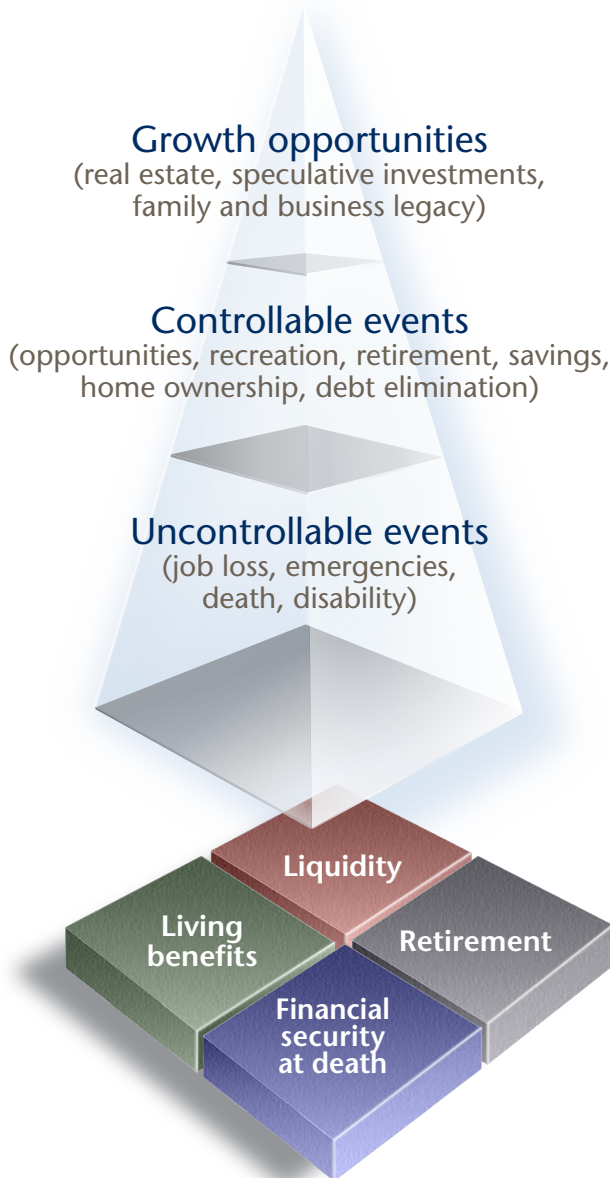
Growth opportunities
(real estate, speculative investments, family and business legacy)

Controllable events
(opportunities, recreation, retirement, savings, home ownership, debt elimination)

Uncontrollable events
(job loss, emergencies, death, disability)

Liquidity

Living benefits

Retirement

Financial security at death